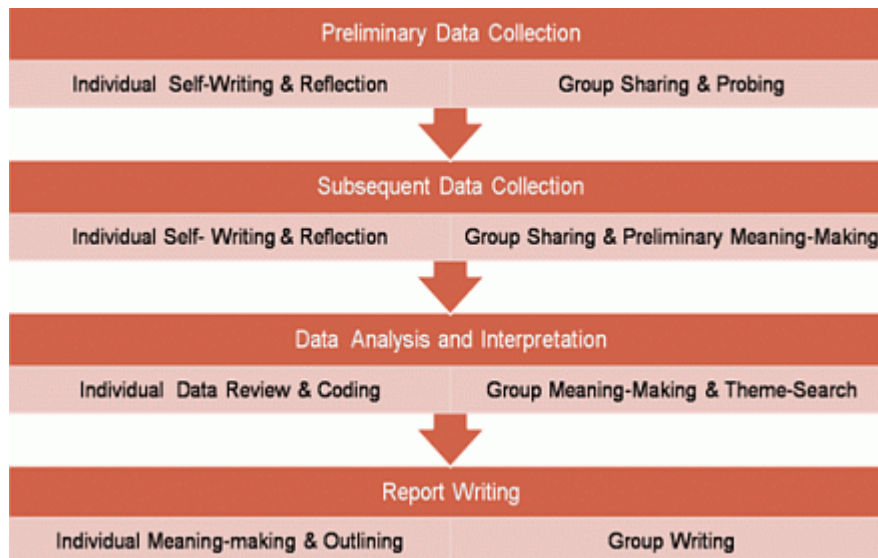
Preliminary Data Collection

Individual Self-Writing & Reflection

Group Sharing & Probing

Subsequent Data Collection

Individual Self- Writing & Reflection

Group Sharing & Preliminary Meaning-Making

Data Analysis and Interpretation

Individual Data Review & Coding

Group Meaning-Making & Theme-Search

Report Writing

Individual Meaning-making & Outlining

Group Writing